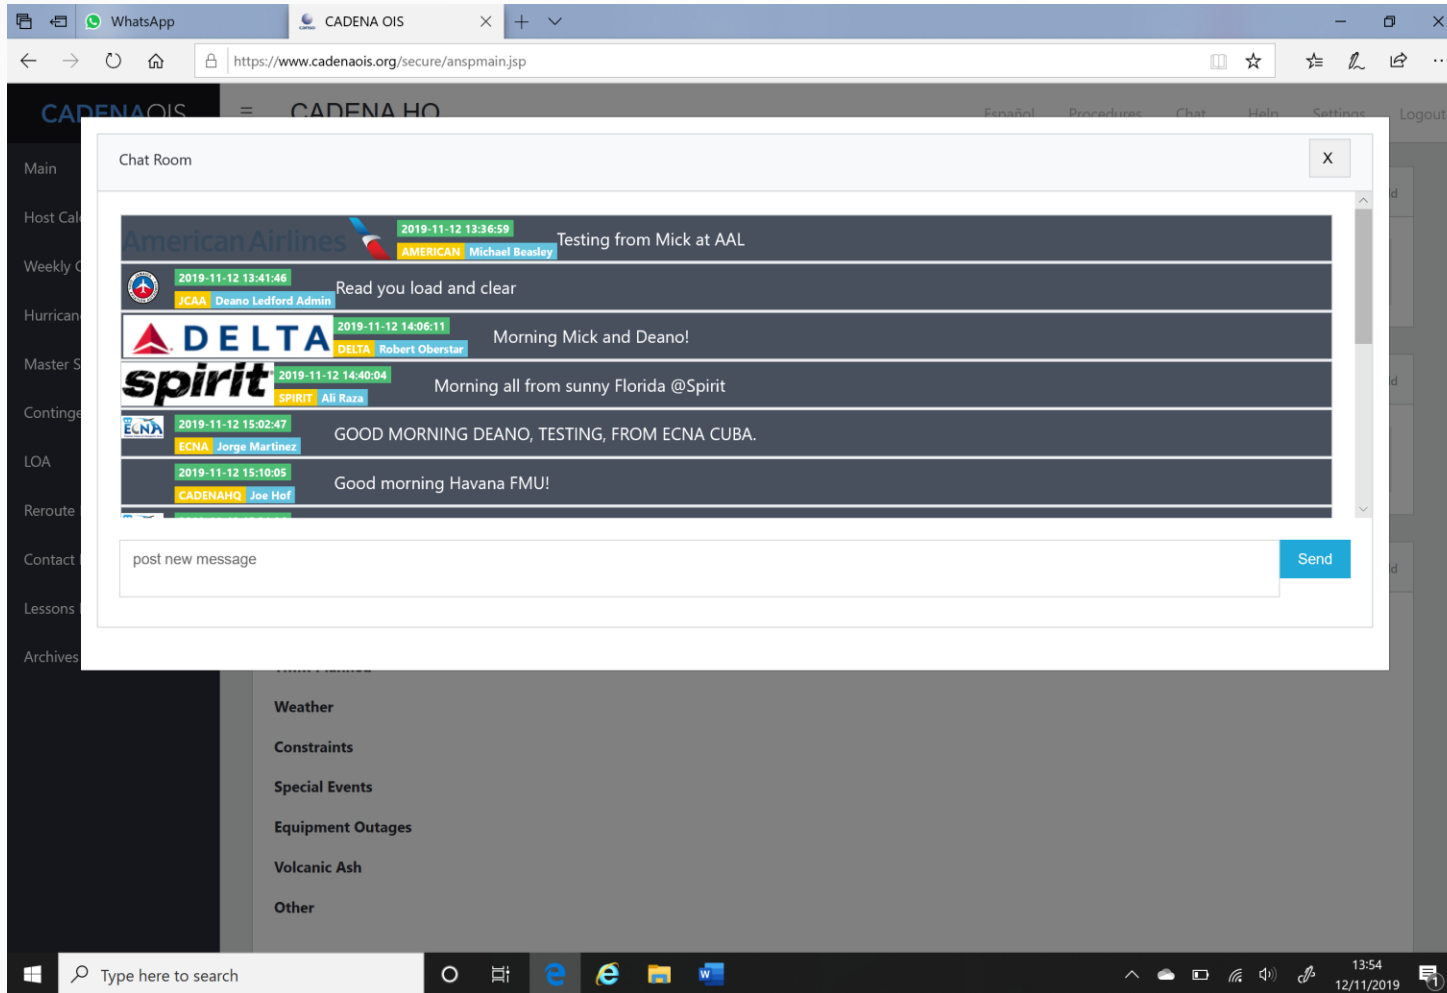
WhatsApp

CADENA OIS

https://www.cadenaois.org/secure/anspmain.jsp

CADENA OIS

CADENA HQ

Español Procedures Chat Help Settings Logout

Main

Host Cal

Weekly

Hurrican

Master S

Continge

LOA

Reroute

Contact

Lessons

Archives

Chat Room

X

American Airlines 2019-11-12 13:36:59 AMERICAN Michael Beasley Testing from Mick at AAL

2019-11-12 13:41:46 JCAA Deano Ledford Admin Read you load and clear

DELTA 2019-11-12 14:06:11 DELTA Robert Oberstar Morning Mick and Deano!

spirit 2019-11-12 14:40:04 SPIRIT Ali Raza Morning all from sunny Florida @Spirit

ECNA 2019-11-12 15:02:47 ECNA Jorge Martinez GOOD MORNING DEANO, TESTING, FROM ECNA CUBA.

2019-11-12 15:10:05 CADENAHQ Joe Hof Good morning Havana FMU!

post new message

Send

Weather

Constraints

Special Events

Equipment Outages

Volcanic Ash

Other

Type here to search

13:54
12/11/2019